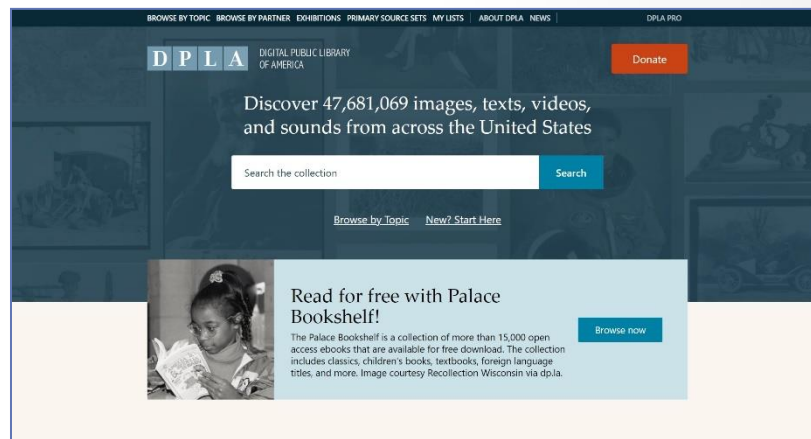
BROWSE BY TOPIC BROWSE BY PARTNER EXHIBITIONS PRIMARY SOURCE SETS MY LISTS | ABOUT DPLA NEWS | DPLA PRO

D P L A DIGITAL PUBLIC LIBRARY OF AMERICA

Donate

Discover 47,681,069 images, texts, videos, and sounds from across the United States

Search the collection

Search

Browse by Topic New? Start Here

Read for free with Palace Bookshelf!

The Palace Bookshelf is a collection of more than 15,000 open access ebooks that are available for free download. The collection includes classics, children's books, textbooks, foreign language titles, and more. Image courtesy Recollection Wisconsin via dp.la.

Browse now